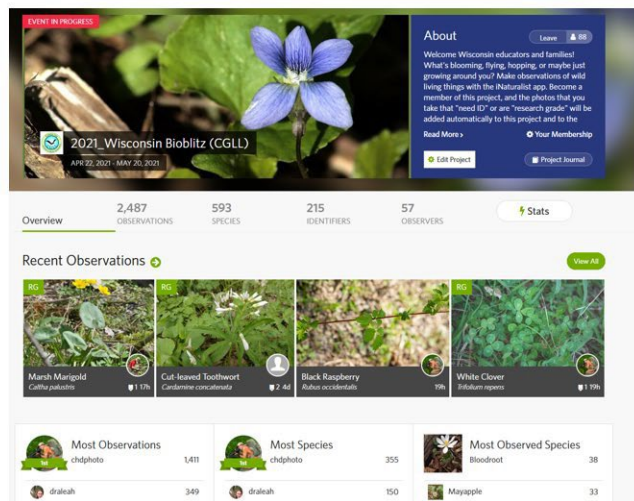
EVENT IN PROGRESS

2021_Wisconsin Bioblitz (CGLL)

APR 22, 2021 - MAY 20, 2021

About

Leave 88

Welcome Wisconsin educators and families! What's blooming, flying, hopping, or maybe just growing around you? Make observations of wild living things with the iNaturalist app. Become a member of this project, and the photos that you take that "need ID" or are "research grade" will be added automatically to this project and to the

Read More ›

Your Membership

Edit Project

Project Journal

Overview

2,487 OBSERVATIONS

593 SPECIES

215 IDENTIFIERS

57 OBSERVERS

Stats

Recent Observations

View All

RG

Marsh Marigold
Caltha palustris
1 17h

RG

Cut-leaved Toothwort
Cardamine concatenata
2 4d

Black Raspberry
Rubus occidentalis
19h

RG

White Clover
Trifolium repens
1 19h

Most Observations
1st
chdphoto 1,411
draleah 349

Most Species
1st
chdphoto 355
draleah 150

Most Observed Species
Bloodroot 38
Mayapple 33